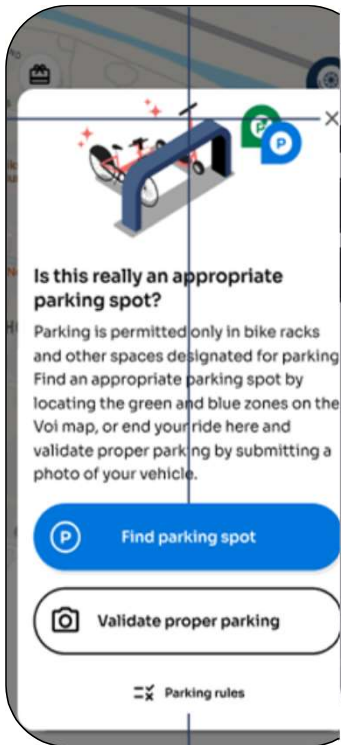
Is this really an appropriate parking spot?

Parking is permitted only in bike racks and other spaces designated for parking. Find an appropriate parking spot by locating the green and blue zones on the Voi map, or end your ride here and validate proper parking by submitting a photo of your vehicle.

Find parking spot

Validate proper parking

Parking rules